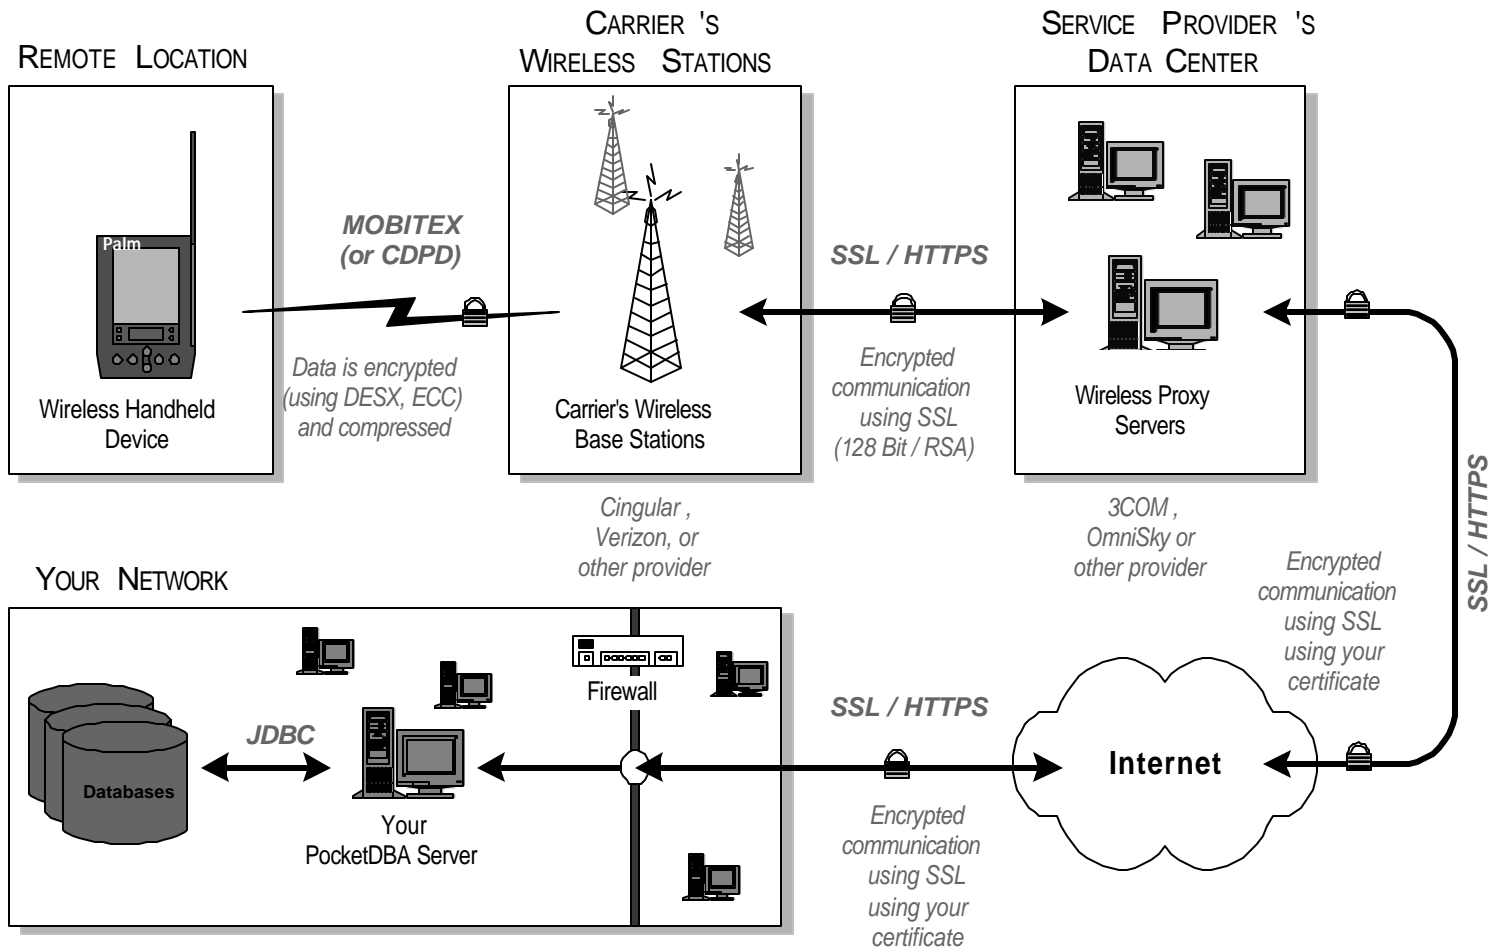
REMOTE LOCATION

CARRIER 'S WIRELESS STATIONS

SERVICE PROVIDER 'S DATA CENTER

Palm

Wireless Handheld Device

MOBITEX (or CDPD)

Data is encrypted (using DESX, ECC) and compressed

Carrier's Wireless Base Stations

SSL / HTTPS

Encrypted communication using SSL (128 Bit / RSA)

Wireless Proxy Servers

Cingular , Verizon, or other provider

3COM , OmniSky or other provider

SSL / HTTPS

Encrypted communication using SSL using your certificate

YOUR NETWORK

Firewall

Databases

JDBC

Your PocketDBA Server

SSL / HTTPS

Internet

Encrypted communication using SSL using your certificate